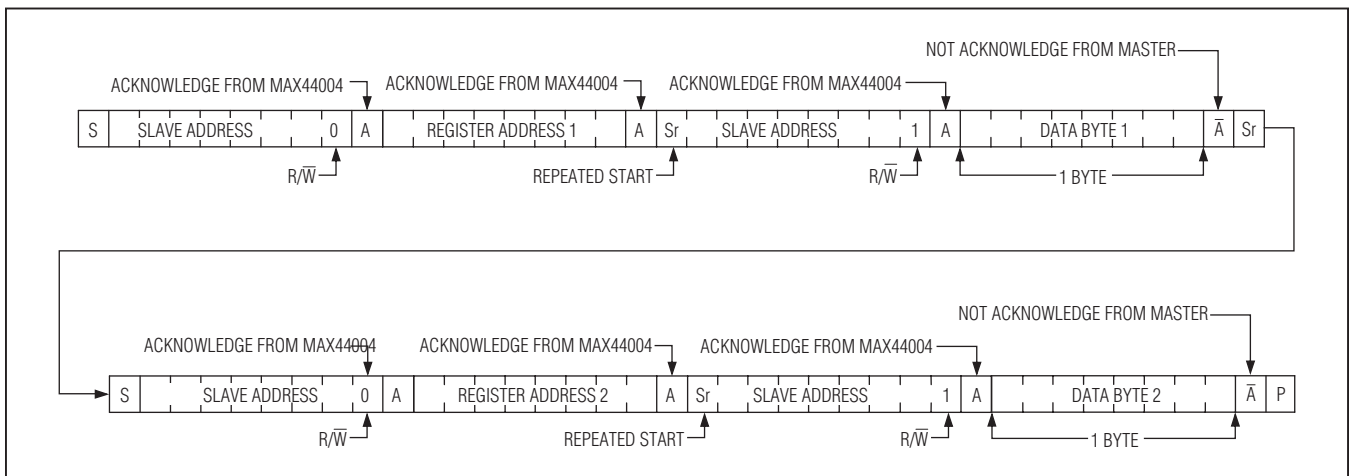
ACKNOWLEDGE FROM MAX44004
ACKNOWLEDGE FROM MAX44004
ACKNOWLEDGE FROM MAX44004
NOT ACKNOWLEDGE FROM MASTER

| S | SLAVE ADDRESS | 0 | A | REGISTER ADDRESS 1 | A | Sr | SLAVE ADDRESS | 1 | A | DATA BYTE 1 | $\bar{A}$ | Sr |
|---|---|---|---|---|---|---|---|---|---|---|---|---|

$R/\overline{W}$
REPEATED START
$R/\overline{W}$
1 BYTE

ACKNOWLEDGE FROM MAX44004
ACKNOWLEDGE FROM MAX44004
ACKNOWLEDGE FROM MAX44004
NOT ACKNOWLEDGE FROM MASTER

| S | SLAVE ADDRESS | 0 | A | REGISTER ADDRESS 2 | A | Sr | SLAVE ADDRESS | 1 | A | DATA BYTE 2 | $\bar{A}$ | P |
|---|---|---|---|---|---|---|---|---|---|---|---|---|

$R/\overline{W}$
REPEATED START
$R/\overline{W}$
1 BYTE